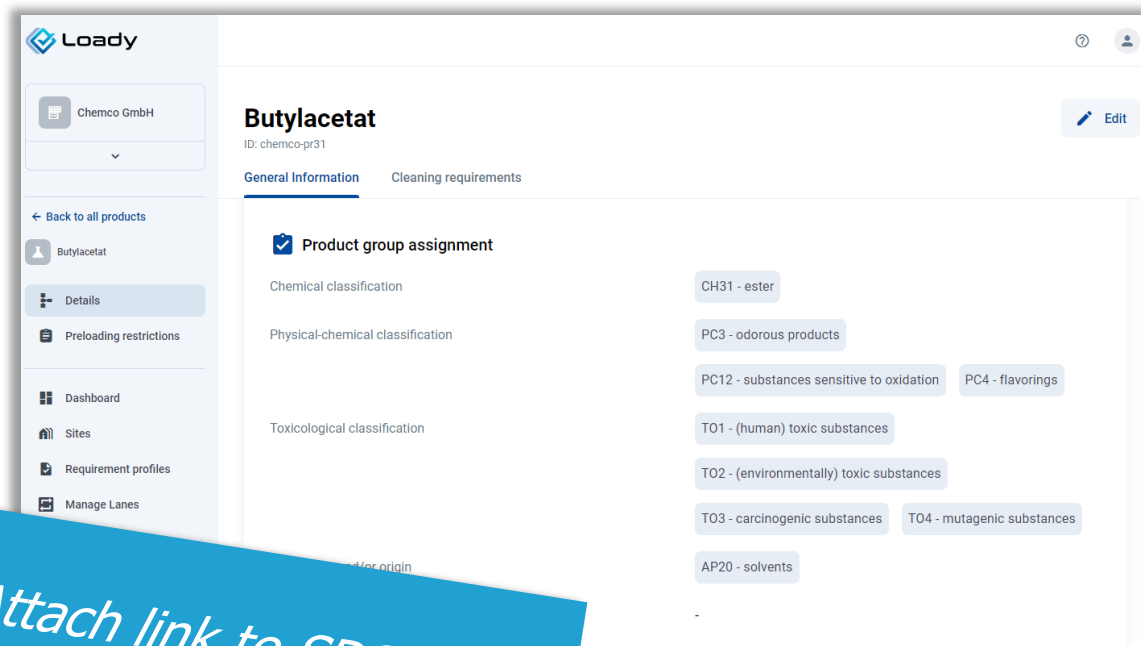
Loady

Chemco GmbH

← Back to all products

Butylacetat

Details

Preloading restrictions

Dashboard

Sites

Requirement profiles

Manage Lanes

Butylacetat

ID: chemco-pr31

Edit

General Information

Cleaning requirements

Product group assignment

Chemical classification

CH31 - ester

Physical-chemical classification

PC3 - odorous products

PC12 - substances sensitive to oxidation

PC4 - flavorings

Toxicological classification

TO1 - (human) toxic substances

TO2 - (environmentally) toxic substances

TO3 - carcinogenic substances

TO4 - mutagenic substances

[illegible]d/or origin

AP20 - solvents

-

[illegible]ttach link to SD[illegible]